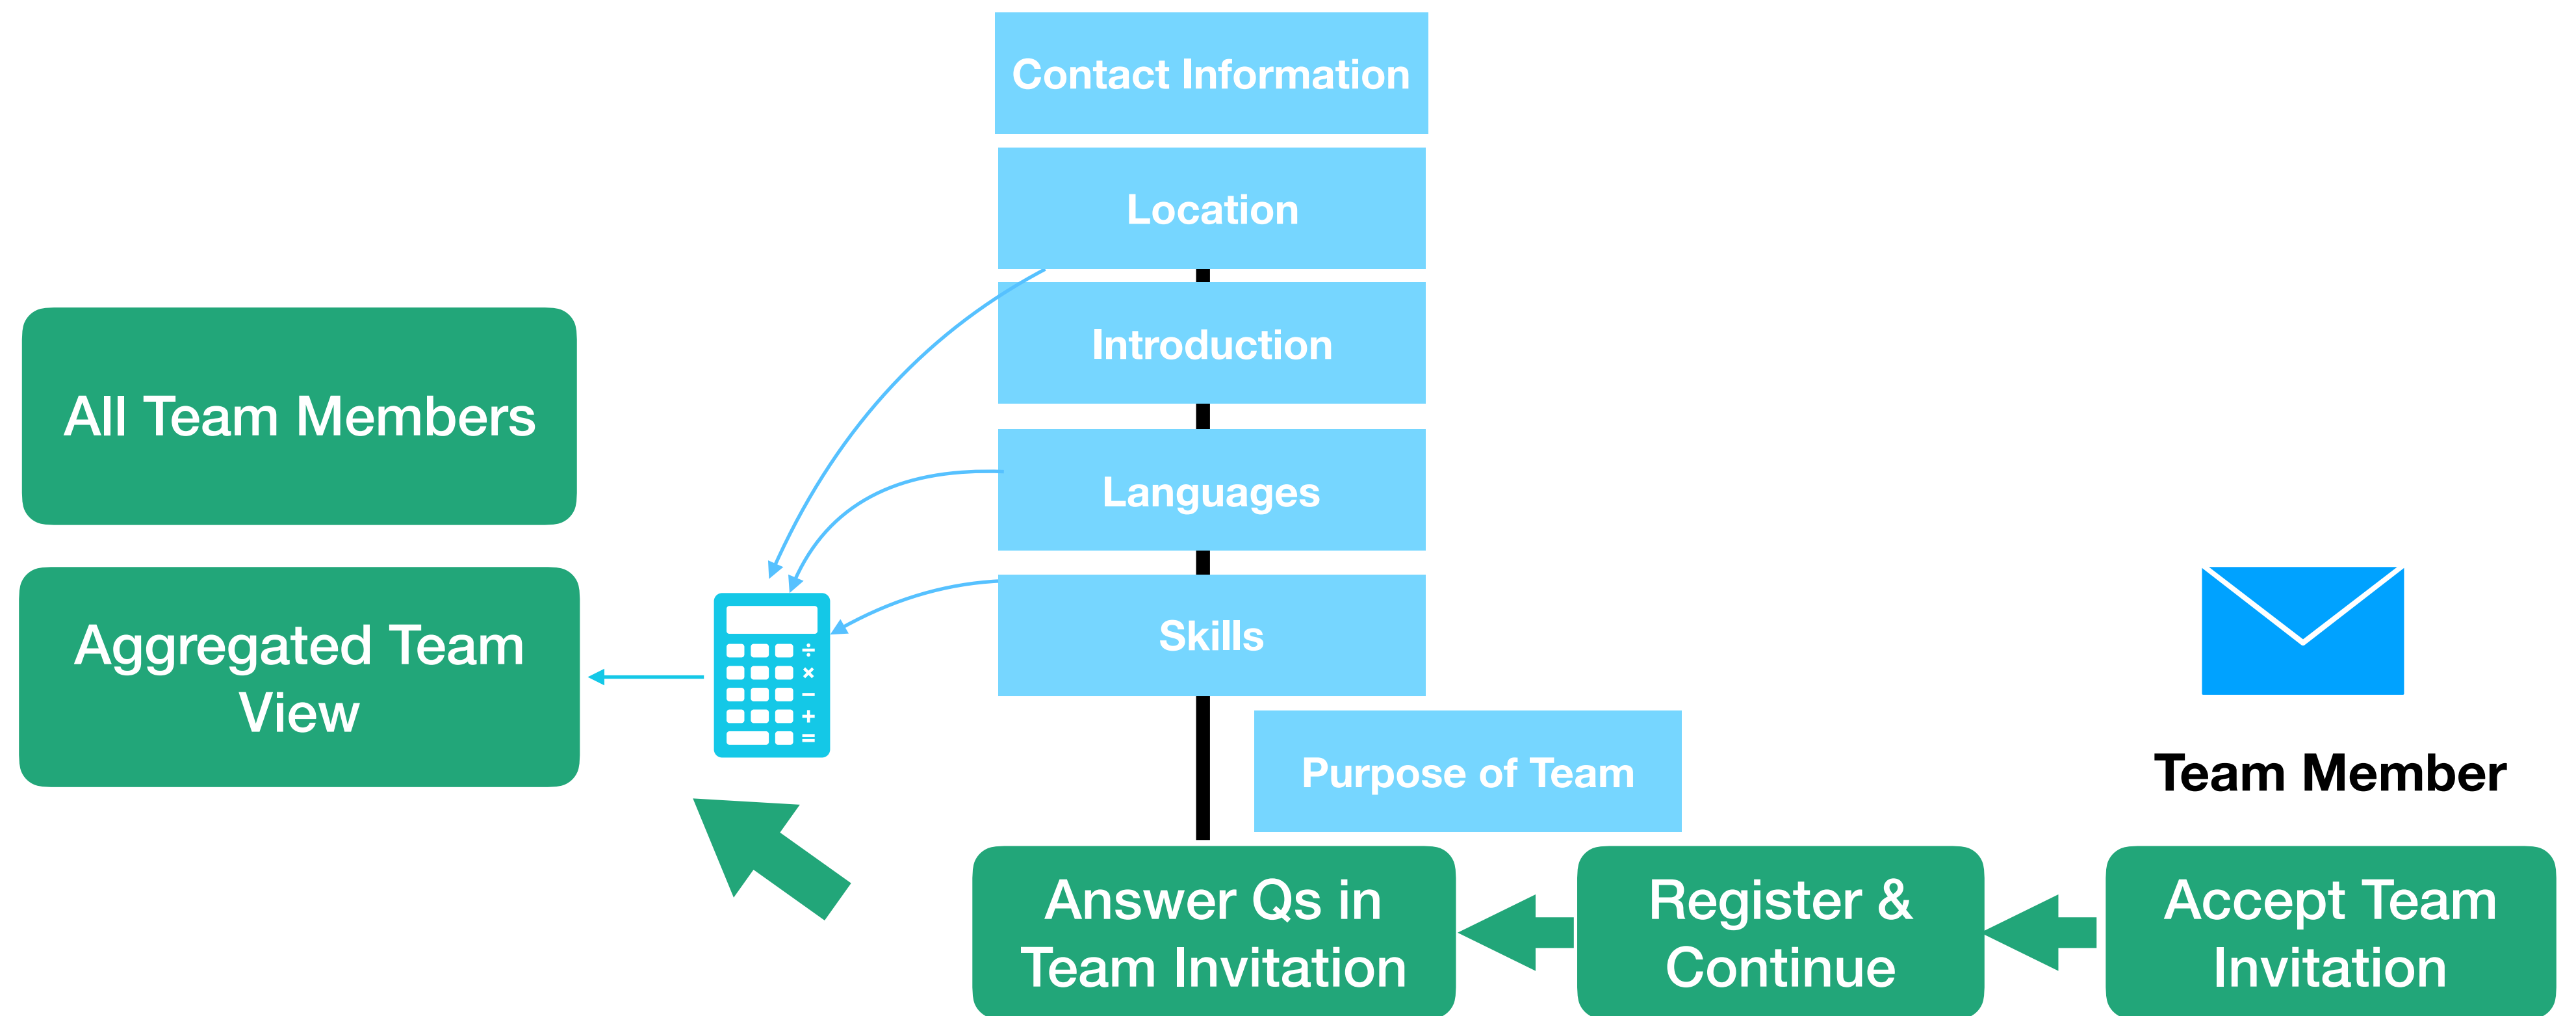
Contact Information

Location

Introduction

Languages

Skills

Purpose of Team

All Team Members

Aggregated Team View

Team Member

Answer Qs in Team Invitation

Register & Continue

Accept Team Invitation